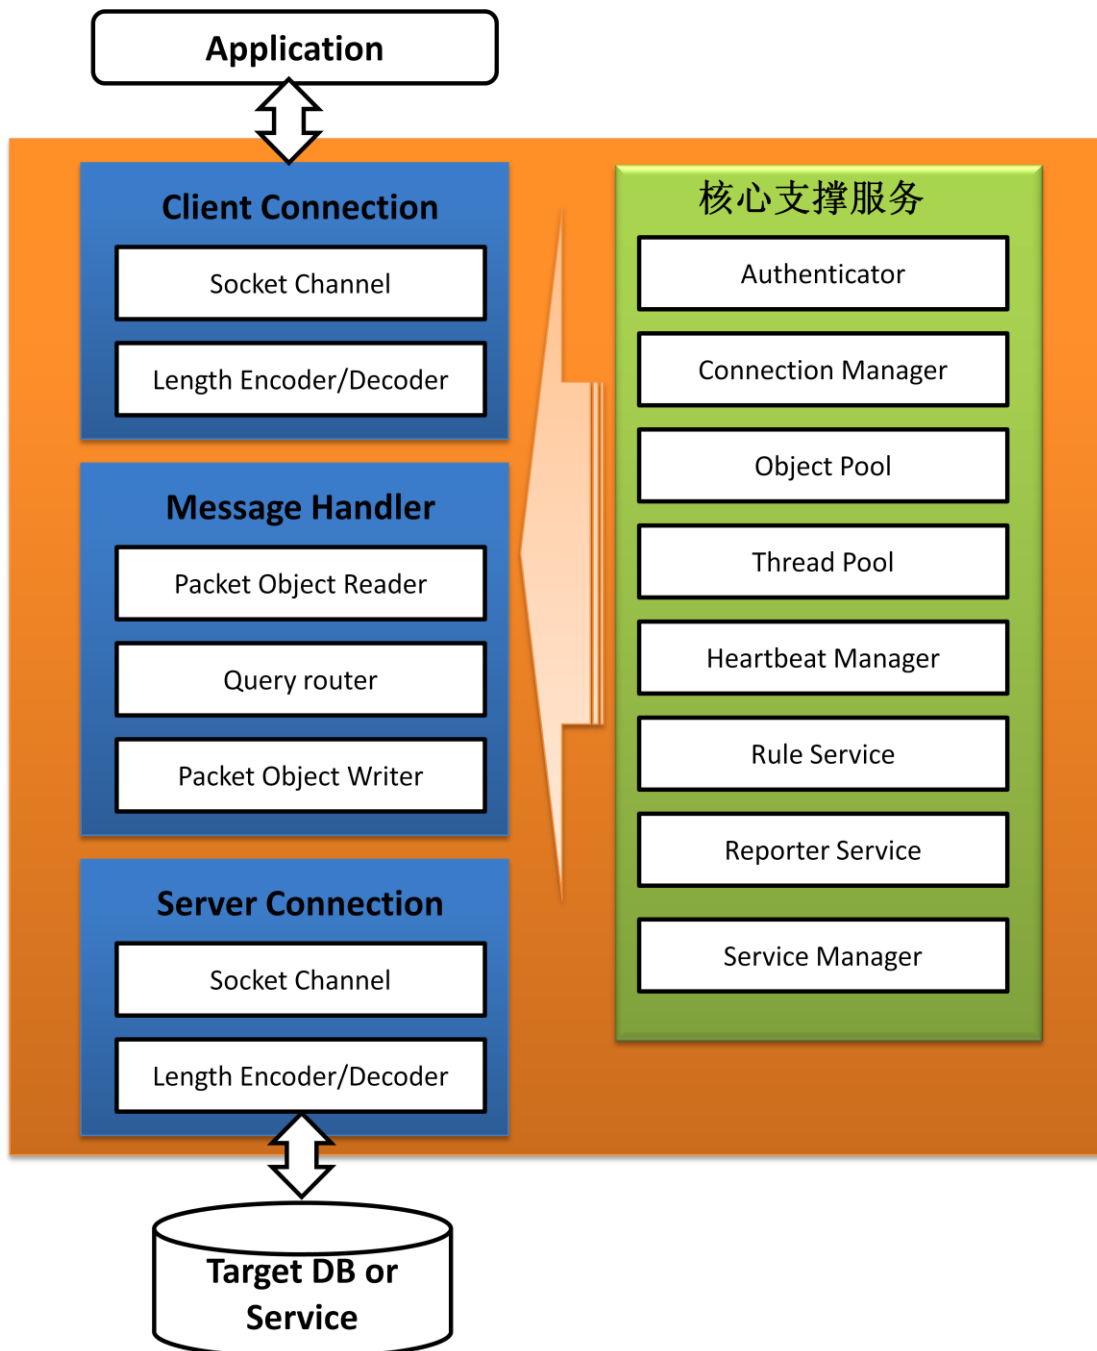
Application

Client Connection

Socket Channel

Length Encoder/Decoder

Message Handler

Packet Object Reader

Query router

Packet Object Writer

Server Connection

Socket Channel

Length Encoder/Decoder

核心支撑服务

Authenticator

Connection Manager

Object Pool

Thread Pool

Heartbeat Manager

Rule Service

Reporter Service

Service Manager

Target DB or Service